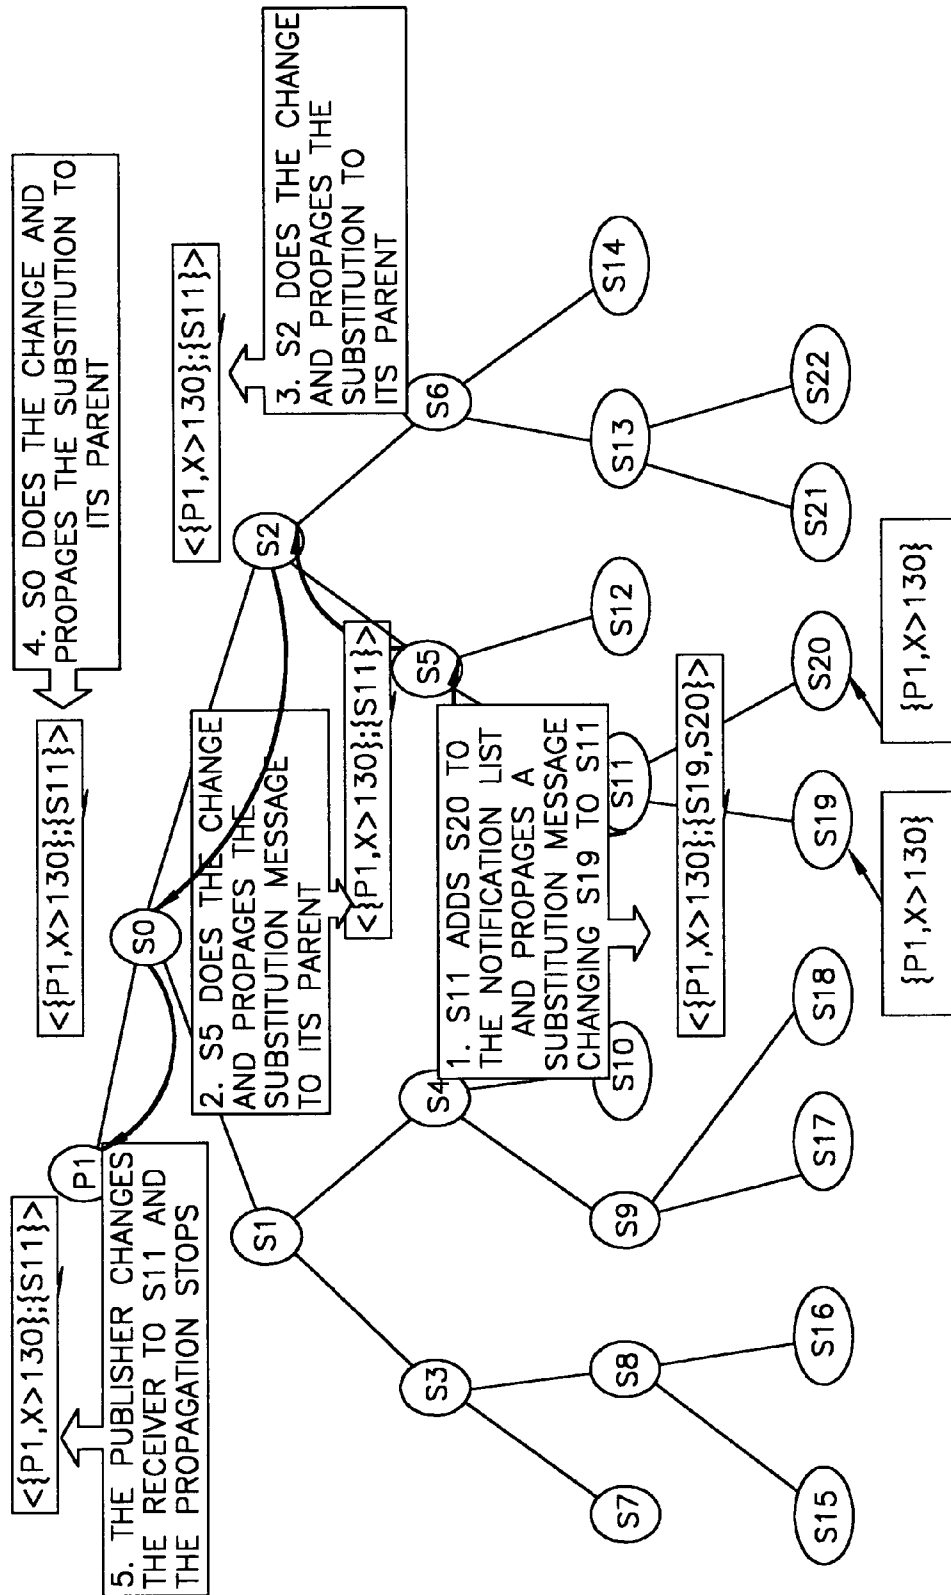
4. SO DOES THE CHANGE AND PROPAGES THE SUBSTITUTION TO ITS PARENT

3. S2 DOES THE CHANGE AND PROPAGES THE SUBSTITUTION TO ITS PARENT

<{P1,X>130};{S11}>

<{P1,X>130};{S11}>

2. S5 DOES THE CHANGE AND PROPAGES THE SUBSTITUTION MESSAGE TO ITS PARENT

<{P1,X>130};{S11}>

5. THE PUBLISHER CHANGES THE RECEIVER TO S11 AND THE PROPAGATION STOPS

<{P1,X>130};{S11}>

1. S11 ADDS S20 TO THE NOTIFICATION LIST AND PROPAGES A SUBSTITUTION MESSAGE CHANGING S19 TO S11

<{P1,X>130};{S19,S20}>

{P1,X>130}

{P1,X>130}

P1
S0
S1
S2
S3
S4
S5
S6
S7
S8
S9
S10
S11
S12
S13
S14
S15
S16
S17
S18
S19
S20
S21
S22